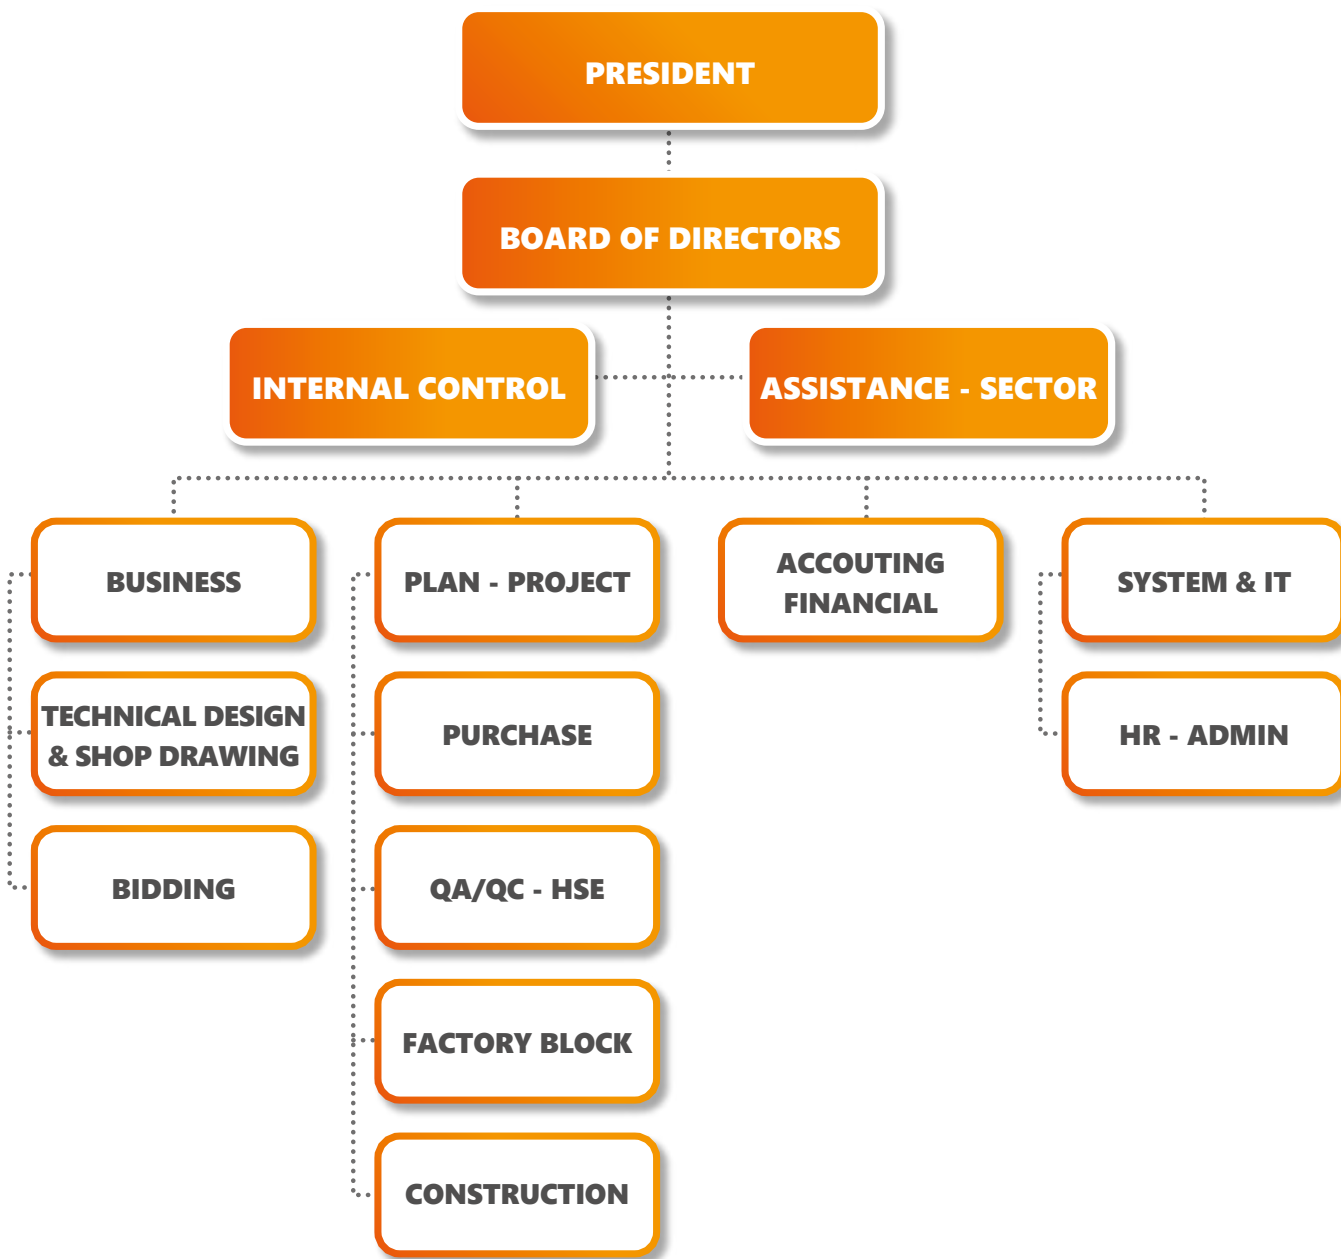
PRESIDENT

BOARD OF DIRECTORS

INTERNAL CONTROL

ASSISTANCE - SECTOR

BUSINESS

TECHNICAL DESIGN & SHOP DRAWING

BIDDING

PLAN - PROJECT

PURCHASE

QA/QC - HSE

FACTORY BLOCK

CONSTRUCTION

ACCOUTING FINANCIAL

SYSTEM & IT

HR - ADMIN